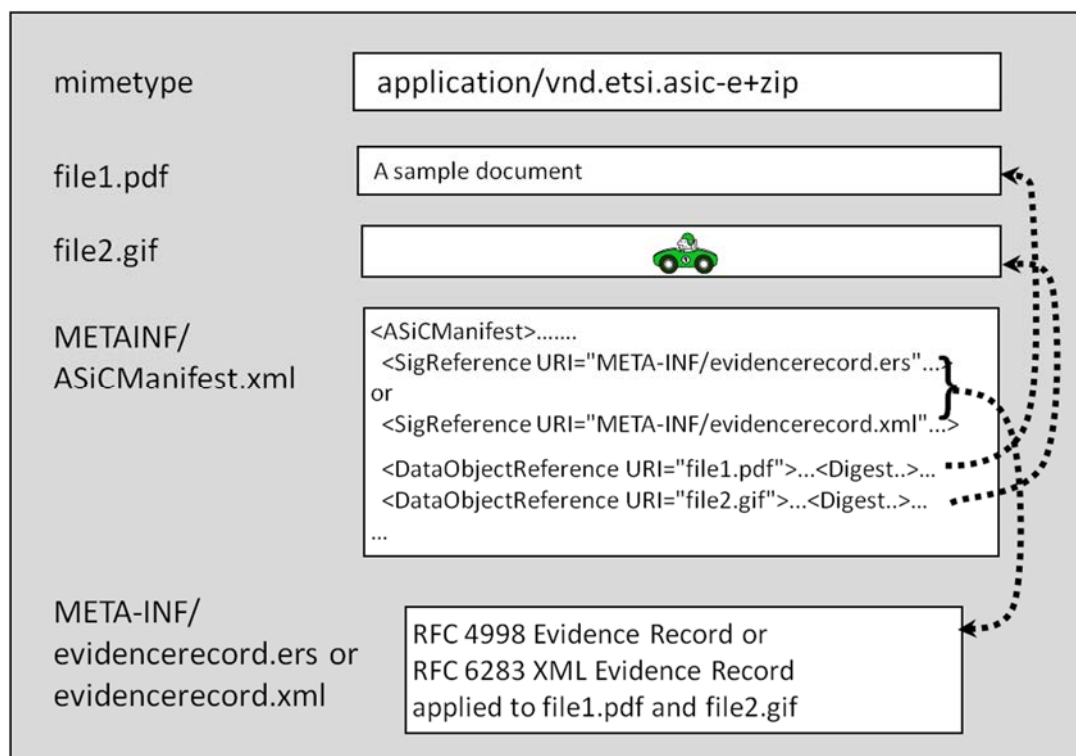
mimetype

application/vnd.etsi.asic-e+zip

file1.pdf

A sample document

file2.gif

METAINF/
ASiCManifest.xml

<ASiCManifest>.......
<SigReference URI="META-INF/evidencerecord.ers"...>
or
<SigReference URI="META-INF/evidencerecord.xml"...>

<DataObjectReference URI="file1.pdf">...<Digest..>...
<DataObjectReference URI="file2.gif">...<Digest..>...
...

META-INF/
evidencerecord.ers or
evidencerecord.xml

RFC 4998 Evidence Record or
RFC 6283 XML Evidence Record
applied to file1.pdf and file2.gif